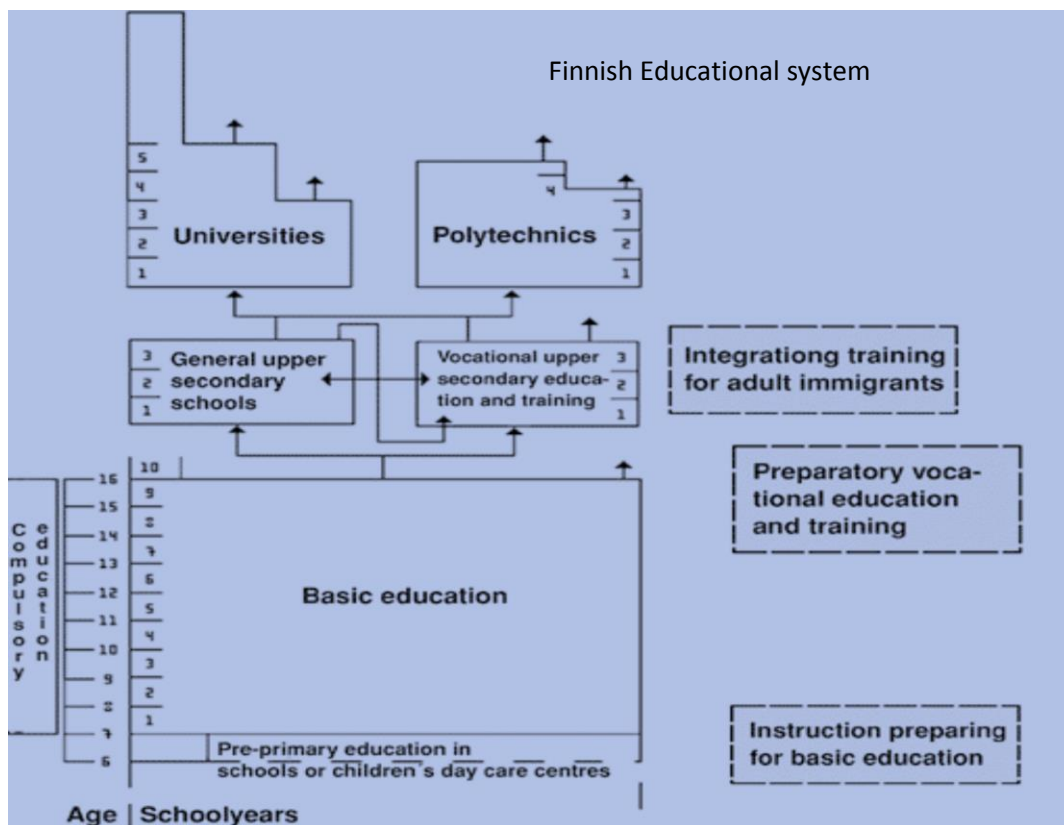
Finnish Educational system

5
4
3
2
1
Universities

4
3
2
1
Polytechnics

3
2
1
General upper secondary schools

Vocational upper secondary education and training
3
2
1

Integrationg training for adult immigrants

Preparatory vocational education and training

Compulsory education

16
15
14
13
12
11
10
9
8
7
6

10
9
8
7
6
5
4
3
2
1

Basic education

Pre-primary education in schools or children's day care centres

Instruction preparing for basic education

Age | Schoolyears